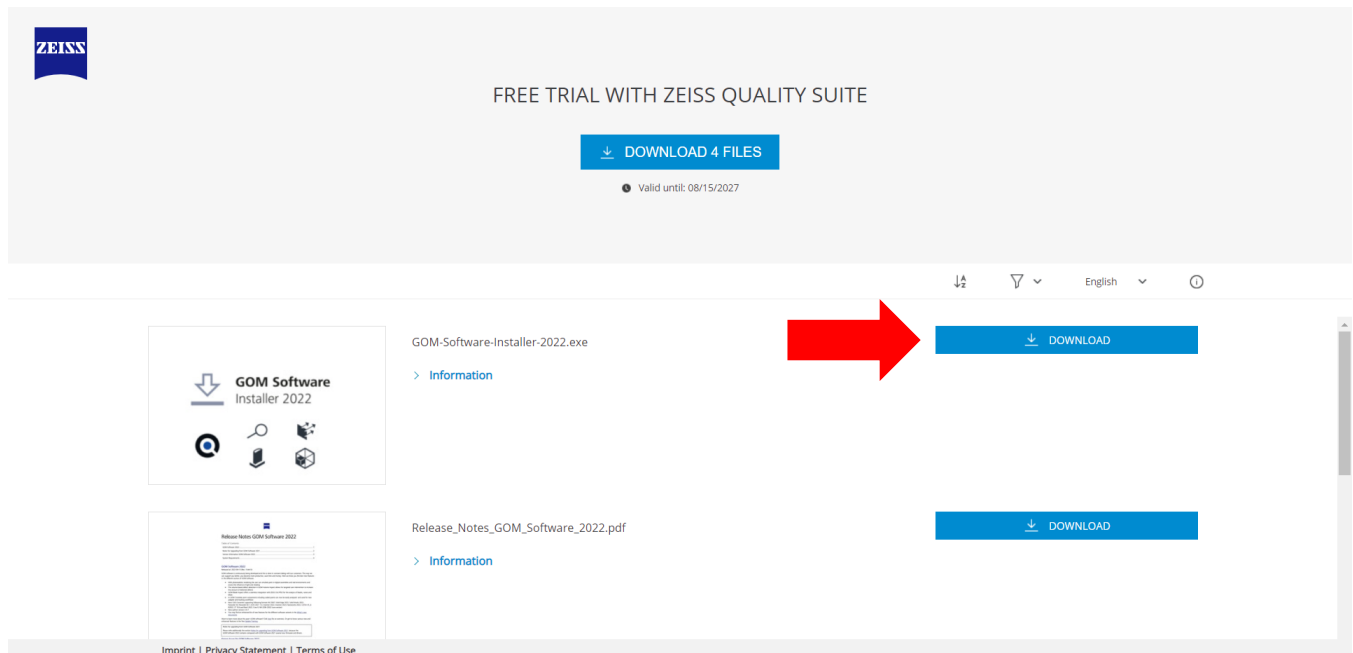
ZEISS

FREE TRIAL WITH ZEISS QUALITY SUITE

DOWNLOAD 4 FILES

Valid until: 08/15/2027

English

GOM Software Installer 2022

GOM-Software-Installer-2022.exe

Information

DOWNLOAD

Release Notes GOM Software 2022

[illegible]

Release_Notes_GOM_Software_2022.pdf

Information

DOWNLOAD

Imprint | Privacy Statement | Terms of Use